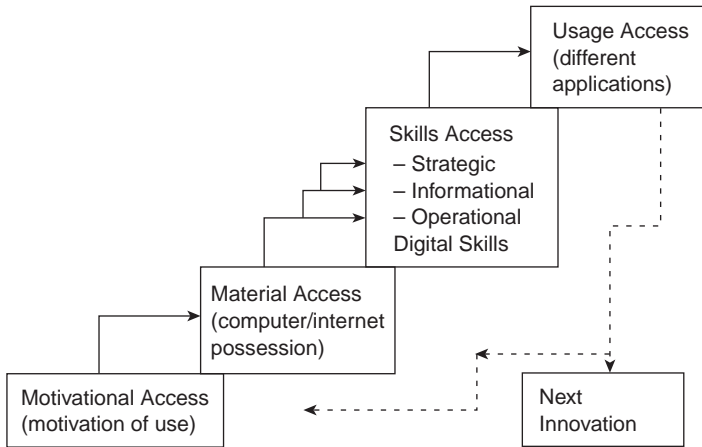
Usage Access (different applications)

Skills Access
– Strategic
– Informational
– Operational
Digital Skills

Material Access (computer/internet possession)

Motivational Access (motivation of use)

Next Innovation